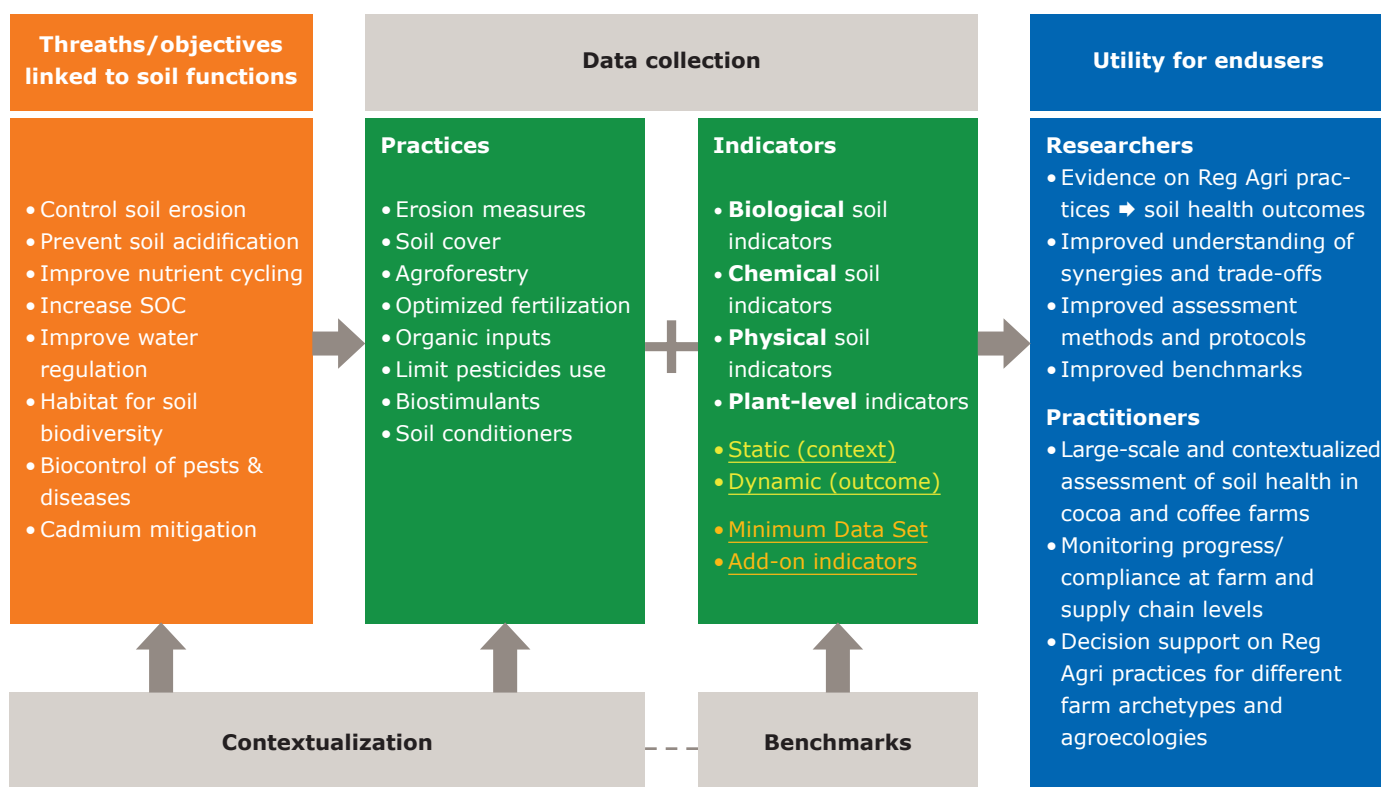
Threaths/objectives linked to soil functions

Data collection

Utility for endusers

• Control soil erosion
• Prevent soil acidification
• Improve nutrient cycling
• Increase SOC
• Improve water regulation
• Habitat for soil biodiversity
• Biocontrol of pests & diseases
• Cadmium mitigation

Practices

• Erosion measures
• Soil cover
• Agroforestry
• Optimized fertilization
• Organic inputs
• Limit pesticides use
• Biostimulants
• Soil conditioners

Indicators

• **Biological** soil indicators
• **Chemical** soil indicators
• **Physical** soil indicators
• **Plant-level** indicators

• Static (context)
• Dynamic (outcome)

• Minimum Data Set
• Add-on indicators

Researchers
• Evidence on Reg Agri practices ➡ soil health outcomes
• Improved understanding of synergies and trade-offs
• Improved assessment methods and protocols
• Improved benchmarks

Practitioners
• Large-scale and contextualized assessment of soil health in cocoa and coffee farms
• Monitoring progress/ compliance at farm and supply chain levels
• Decision support on Reg Agri practices for different farm archetypes and agroecologies

Contextualization

Benchmarks